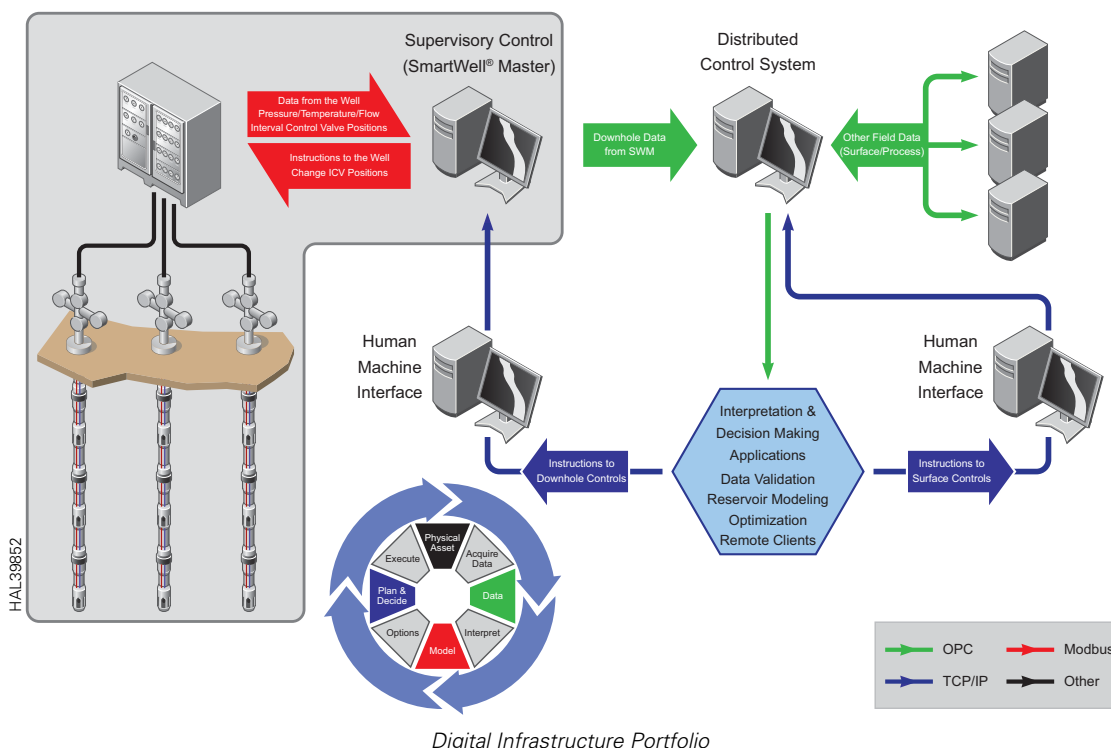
Supervisory Control (SmartWell® Master)

Data from the Well
Pressure/Temperature/Flow
Interval Control Valve Positions

Instructions to the Well
Change ICV Positions

Distributed Control System

Downhole Data from SWM

Other Field Data (Surface/Process)

Human Machine Interface

Human Machine Interface

Interpretation & Decision Making Applications
Data Validation
Reservoir Modeling
Optimization
Remote Clients

Instructions to Downhole Controls

Instructions to Surface Controls

Physical Asset
Acquire Data
Data
Interpret
Model
Options
Plan & Decide
Execute

HAL39852

OPC
Modbus
TCP/IP
Other

Digital Infrastructure Portfolio